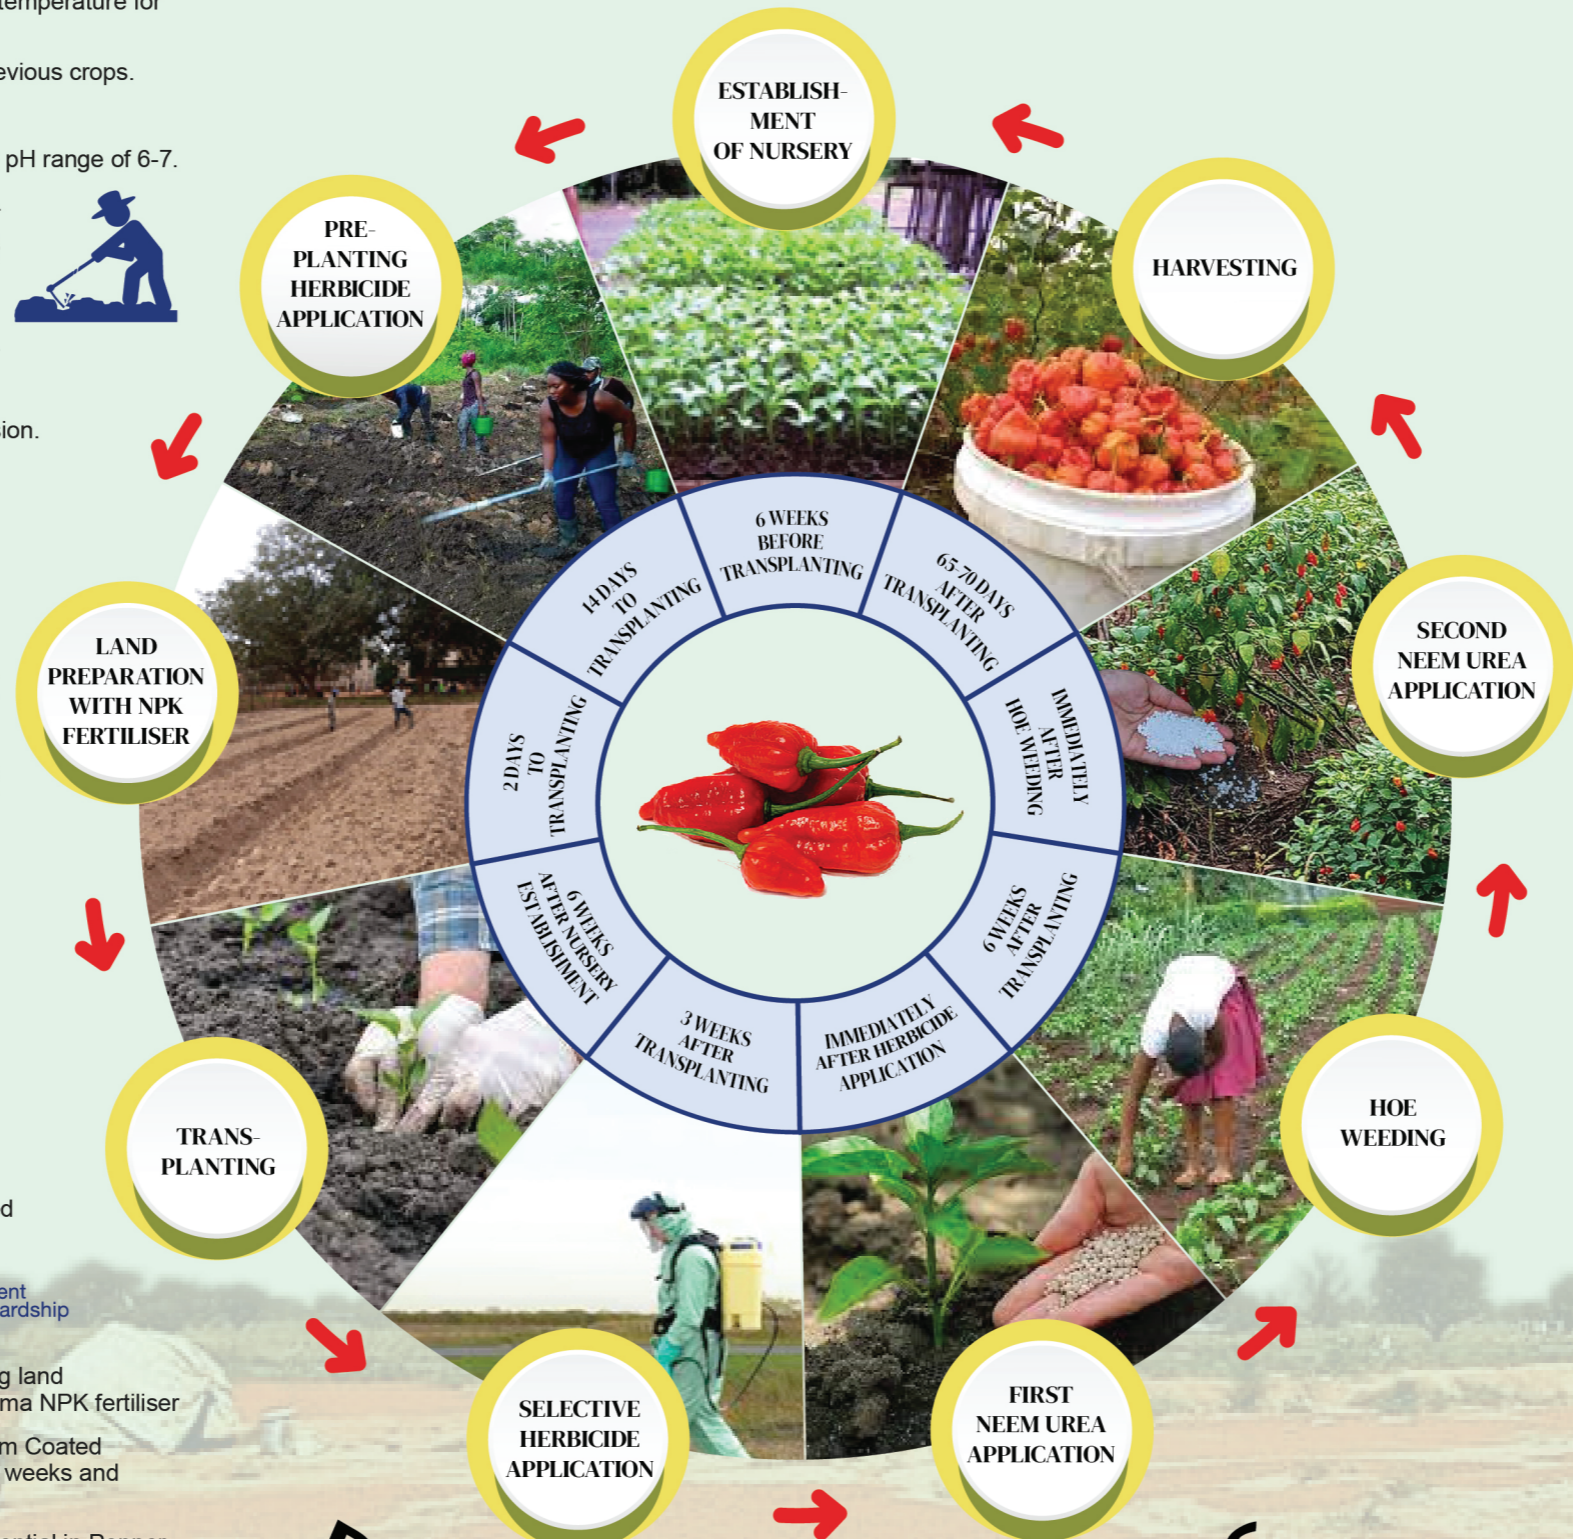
emperature for

evious crops.

pH range of 6-7.

ion.

d

ent
ardship

g land
ma NPK fertiliser

m Coated
weeks and

ESTABLISHMENT OF NURSERY

HARVESTING

SECOND NEEM UREA APPLICATION

HOE WEEDING

FIRST NEEM UREA APPLICATION

SELECTIVE HERBICIDE APPLICATION

TRANSPLANTING

LAND PREPARATION WITH NPK FERTILISER

PRE-PLANTING HERBICIDE APPLICATION

6 WEEKS BEFORE TRANSPLANTING

65-70 DAYS AFTER TRANSPLANTING

IMMEDIATELY AFTER HOE WEEDING

6 WEEKS AFTER TRANSPLANTING

IMMEDIATELY AFTER HERBICIDE APPLICATION

3 WEEKS AFTER TRANSPLANTING

6 WEEKS AFTER NURSERY ESTABLISHMENT

2 DAYS TO TRANSPLANTING

14 DAYS TO TRANSPLANTING